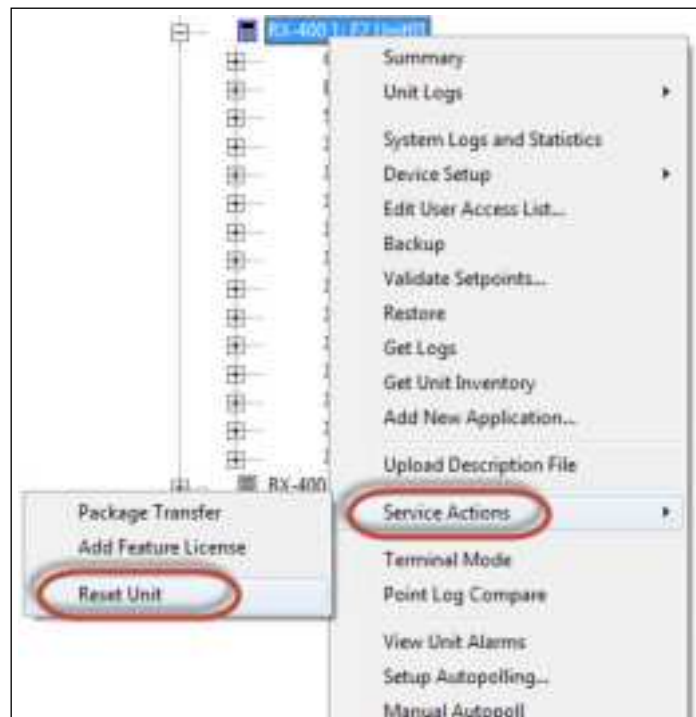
RX-400 1 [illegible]

Summary
Unit Logs
System Logs and Statistics
Device Setup
Edit User Access List...
Backup
Validate Setpoints...
Restore
Get Logs
Get Unit Inventory
Add New Application...
Upload Description File
Service Actions
Terminal Mode
Point Log Compare
View Unit Alarms
Setup Autopolling...
Manual Autopoll

RX-400

Package Transfer
Add Feature License
Reset Unit